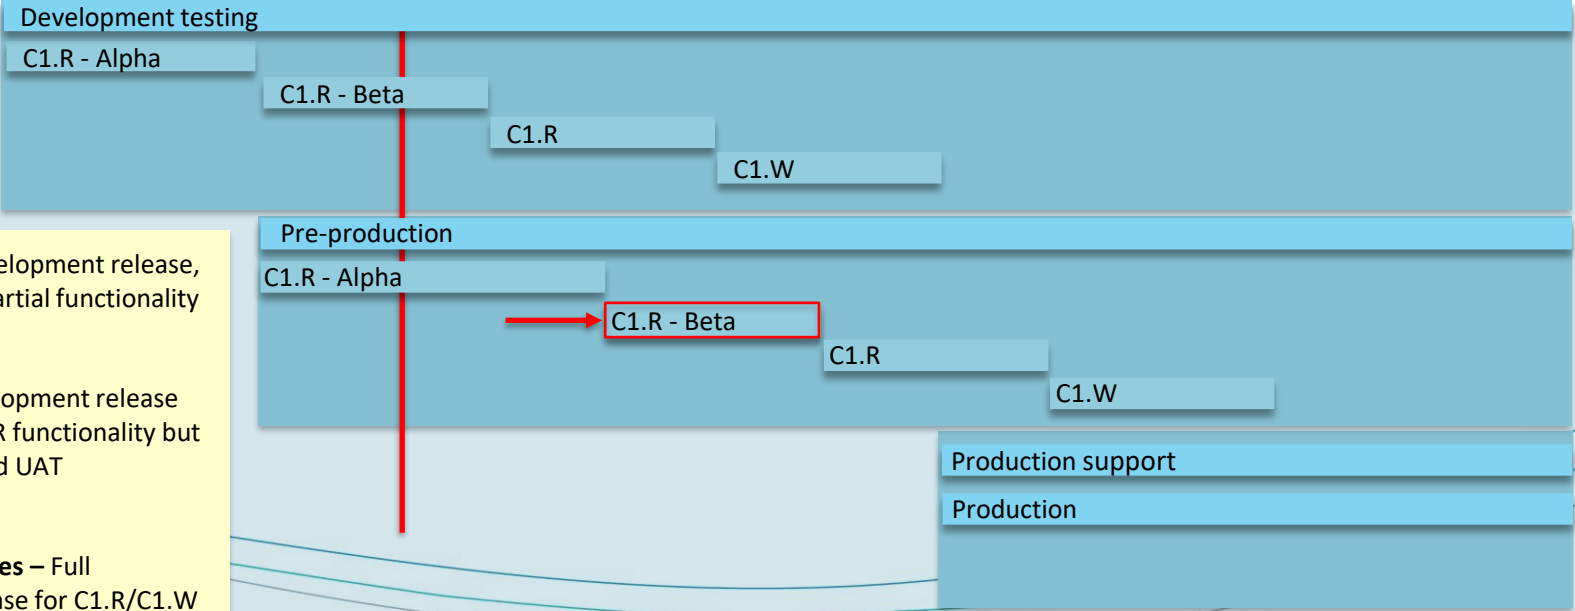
Development testing
C1.R - Alpha
C1.R - Beta
C1.R
C1.W

Pre-production
C1.R - Alpha
C1.R - Beta
C1.R
C1.W

Production support
Production

elopment release, artial functionality

opment release R functionality but d UAT

es – Full se for C1.R/C1.W